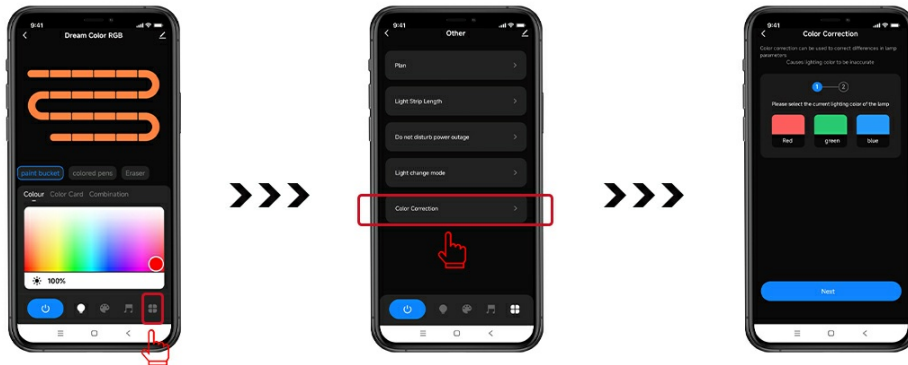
9:41

Dream Color RGB

paint bucket

colored pens

Eraser

Colour

Color Card

Combination

100%

9:41

Other

Plan

Light Strip Length

Do not disturb power outage

Light change mode

Color Correction

9:41

Color Correction

Color correction can be used to correct differences in lamp parameters. Causes lighting color to be inaccurate

1

2

Please select the current lighting color of the lamp

Red

green

blue

Next